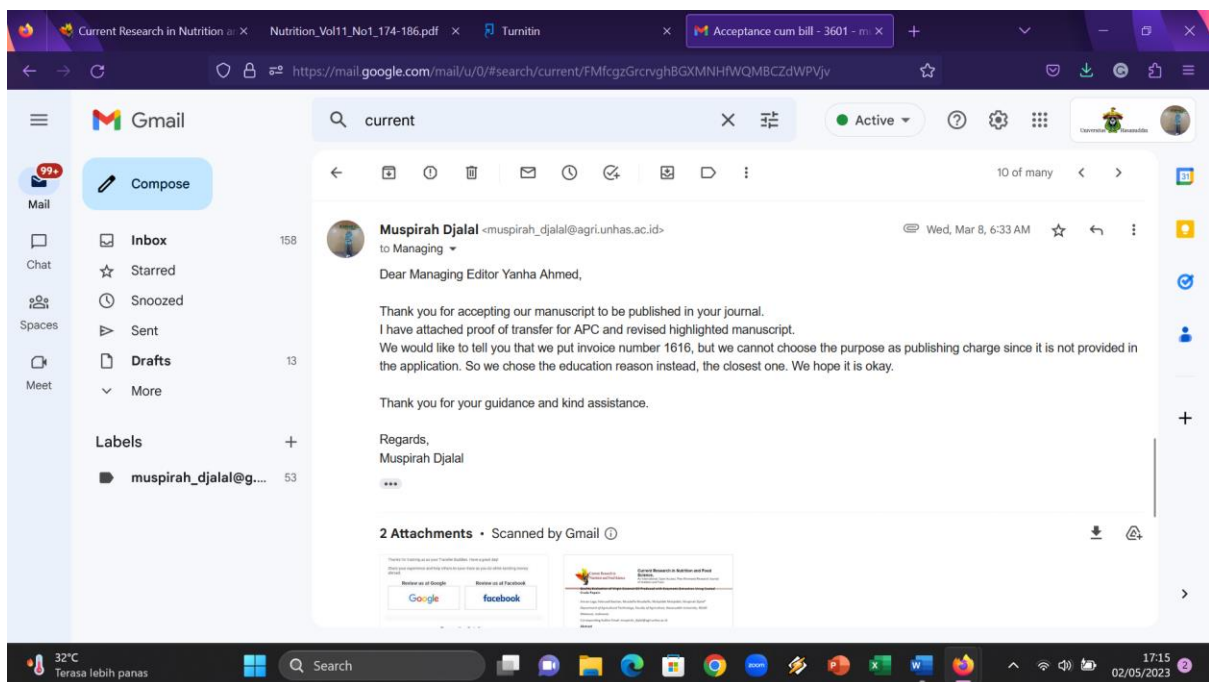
Current Research in Nutrition an ×
Nutrition_Vol11_No1_174-186.pdf ×
Turnitin ×
Acceptance cum bill - 3601 - m ×

https://mail.google.com/mail/u/0/#search/current/FMfcgzGrcrvghBGXMNHfWQMBCZdWPVjv

Gmail
current
Active

10 of many

99+
Mail
Chat
Spaces
Meet

Compose
Inbox 158
Starred
Snoozed
Sent
Drafts 13
More

Labels
muspirah_djalal@g.... 53

Muspirah Djalal <muspirah_djalal@agri.unhas.ac.id>
to Managing
Wed, Mar 8, 6:33 AM

Dear Managing Editor Yanha Ahmed,

Thank you for accepting our manuscript to be published in your journal.
I have attached proof of transfer for APC and revised highlighted manuscript.
We would like to tell you that we put invoice number 1616, but we cannot choose the purpose as publishing charge since it is not provided in the application. So we chose the education reason instead, the closest one. We hope it is okay.

Thank you for your guidance and kind assistance.

Regards,
Muspirah Djalal

2 Attachments • Scanned by Gmail

Review us at Google
Review us at Facebook
Google
facebook

Current Research in Nutrition and Food Science

32°C
Terasa lebih panas
Search
17:15
02/05/2023